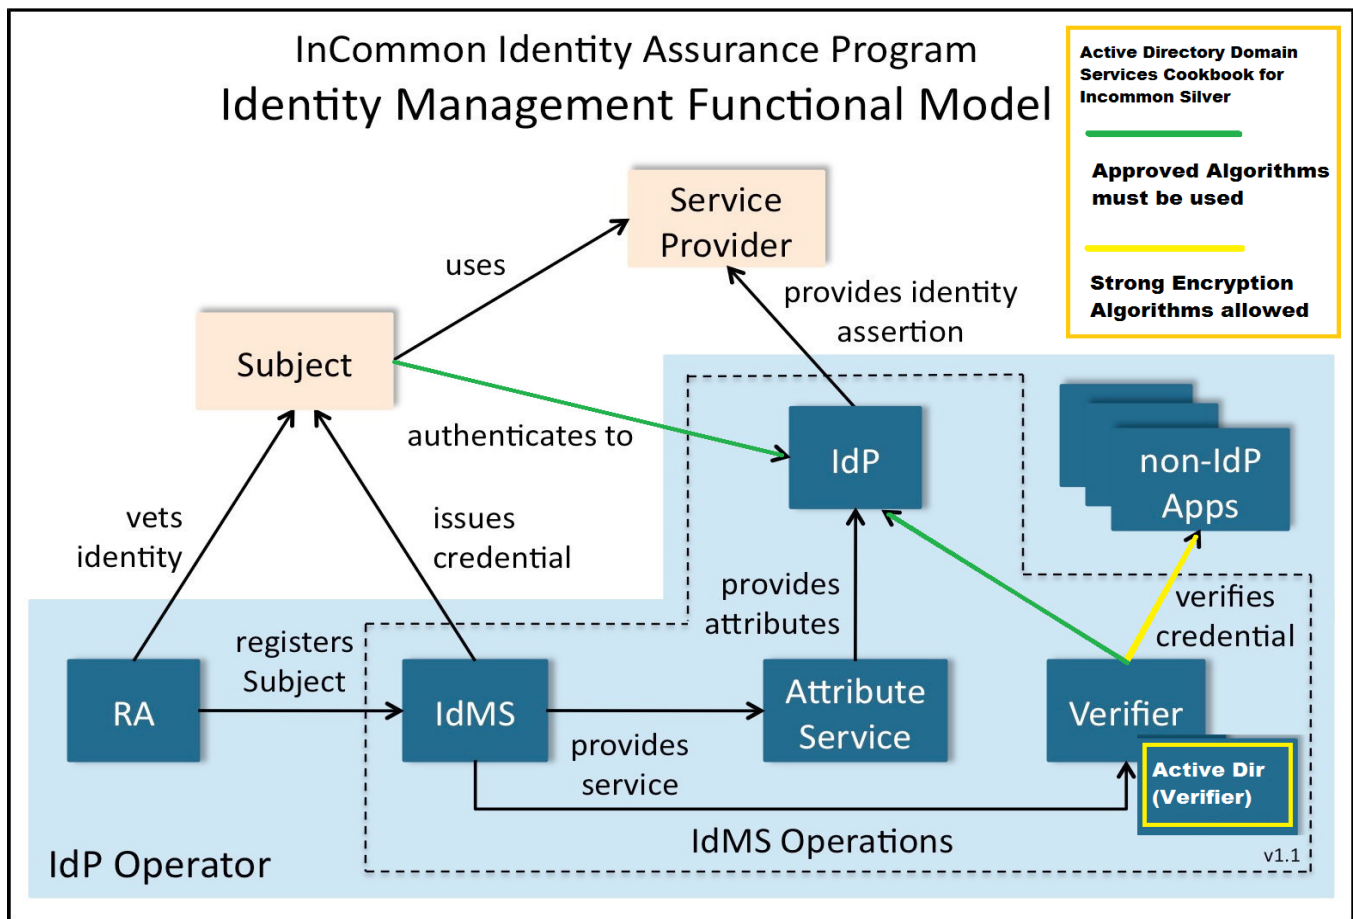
InCommon Identity Assurance Program
Identity Management Functional Model

Active Directory Domain Services Cookbook for Incommon Silver

Approved Algorithms must be used

Strong Encryption Algorithms allowed

Service Provider

uses

provides identity assertion

Subject

authenticates to

IdP

non-IdP Apps

vets identity

issues credential

provides attributes

verifies credential

registers Subject

RA

IdMS

Attribute Service

Verifier

Active Dir (Verifier)

provides service

IdMS Operations

IdP Operator

v1.1